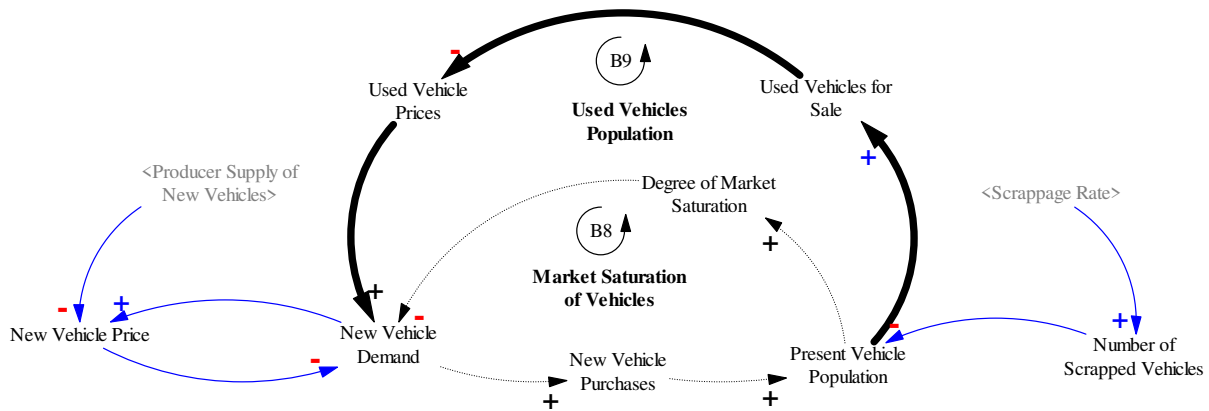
-

B9

Used Vehicle Prices

Used Vehicles Population

Used Vehicles for Sale

+

<Producer Supply of New Vehicles>

Degree of Market Saturation

<Scrappage Rate>

B8

+

Market Saturation of Vehicles

+

- +

-

New Vehicle Price

New Vehicle Demand

-

-

+

New Vehicle Purchases

Present Vehicle Population

Number of Scrapped Vehicles

+

+